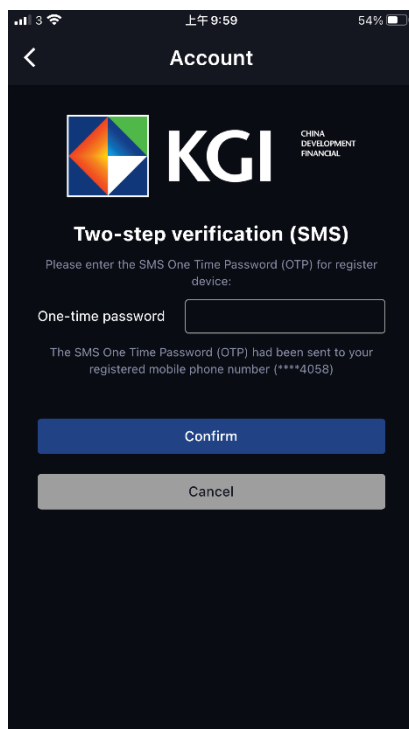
3
上午9:59
54%

<
Account

KGI
CHINA DEVELOPMENT FINANCIAL

Two-step verification (SMS)

Please enter the SMS One Time Password (OTP) for register device:

One-time password

The SMS One Time Password (OTP) had been sent to your registered mobile phone number (****4058)

Confirm

Cancel